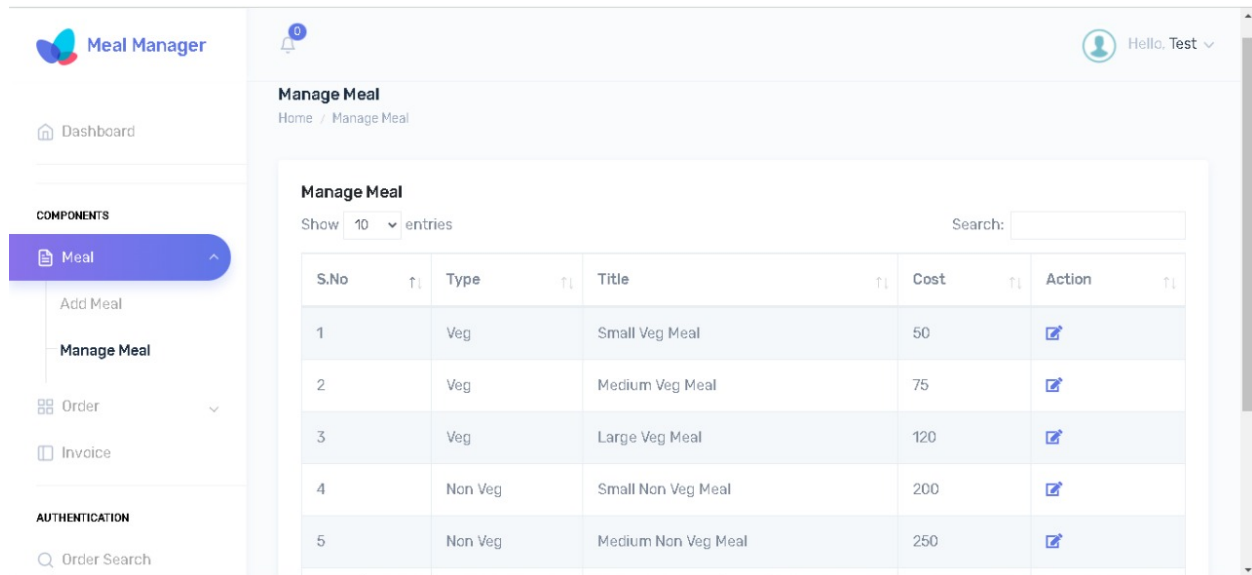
Meal Manager

0

Hello, Test

Dashboard

COMPONENTS

Meal

Add Meal

Manage Meal

Order

Invoice

AUTHENTICATION

Order Search

Manage Meal

Home / Manage Meal

Manage Meal

Show 10 entries

Search:

| S.No | Type | Title | Cost | Action |
|---|---|---|---|---|
| 1 | Veg | Small Veg Meal | 50 | |
| 2 | Veg | Medium Veg Meal | 75 | |
| 3 | Veg | Large Veg Meal | 120 | |
| 4 | Non Veg | Small Non Veg Meal | 200 | |
| 5 | Non Veg | Medium Non Veg Meal | 250 | |